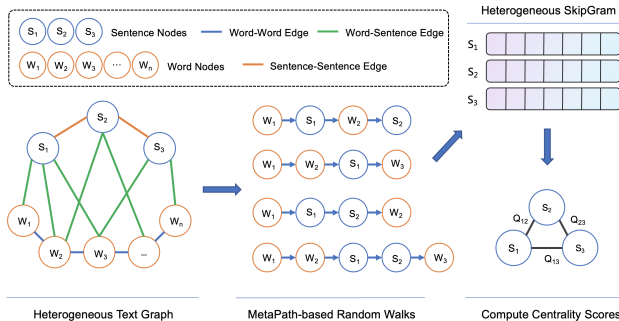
$S_1$ $S_2$ $S_3$ Sentence Nodes
Word-Word Edge
Word-Sentence Edge
$W_1$ $W_2$ $W_3$ ... $W_n$ Word Nodes
Sentence-Sentence Edge

$S_2$
$S_1$
$S_3$
$W_1$
$W_2$
$W_3$
...
$W_n$

Heterogeneous Text Graph

$W_1$ $S_1$ $W_2$ $S_2$
$W_1$ $W_2$ $S_1$ $W_3$
$W_1$ $S_1$ $S_2$ $W_2$
$W_1$ $W_2$ $S_1$ $S_2$ $W_3$

MetaPath-based Random Walks

Heterogeneous SkipGram
$S_1$
$S_2$
$S_3$

$S_2$
$Q_{12}$
$Q_{23}$
$S_1$
$S_3$
$Q_{13}$

Compute Centrality Scores